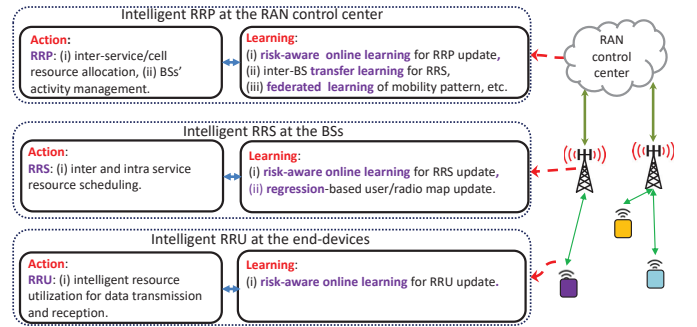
Intelligent RRP at the RAN control center

Action:
RRP: (i) inter-service/cell resource allocation, (ii) BSs' activity management.

Learning:
(i) risk-aware online learning for RRP update,
(ii) inter-BS transfer learning for RRS,
(iii) federated learning of mobility pattern, etc.

RAN control center

Intelligent RRS at the BSs

Action:
RRS: (i) inter and intra service resource scheduling.

Learning:
(i) risk-aware online learning for RRS update,
(ii) regression-based user/radio map update.

Intelligent RRU at the end-devices

Action:
RRU: (i) intelligent resource utilization for data transmission and reception.

Learning:
(i) risk-aware online learning for RRU update.